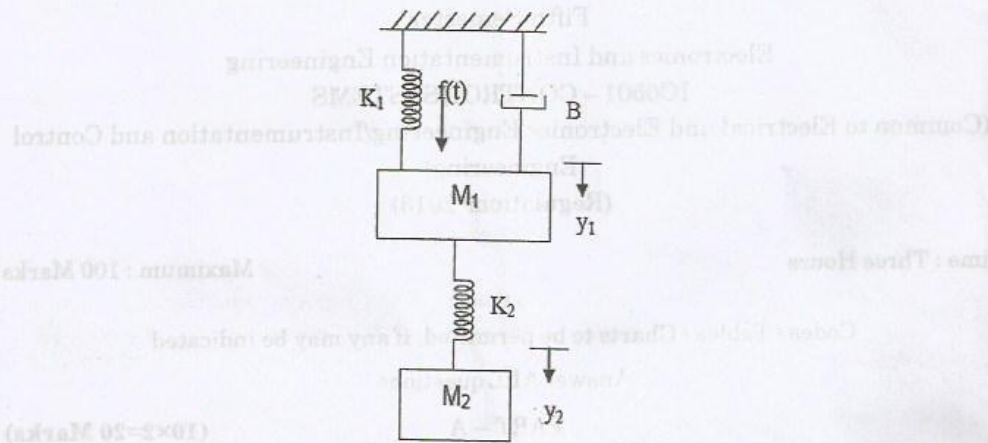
Fifth Semester
Electronics and Instrumentation Engineering
IC8501 – CONTROL SYSTEMS
(Common to Electrical and Electronics Engineering/Instrumentation and Control Engineering)
(Regulations 2017)

Time : Three Hours Maximum : 100 Marks

Codes/Tables/Charts to be permitted, if any may be indicated

Answer ALL Questions

PART – A

(10×2=20 Marks)

$K_1$
f(t)
B
$M_1$
$y_1$
$K_2$
$y_2$
$M_2$